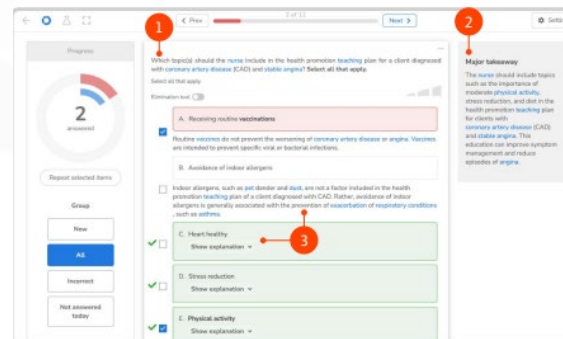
< Prev

2 of 12

Next >

Settings

1

2

Progress

2
answered

Repeat selected items

Group

New

All

Incorrect

Not answered today

Which topic(s) should the nurse include in the health promotion teaching plan for a client diagnosed with coronary artery disease (CAD) and stable angina? Select all that apply.

Select all that apply

Elimination tool

A. Receiving routine vaccinations

Routine vaccines do not prevent the worsening of coronary artery disease or angina. Vaccines are intended to prevent specific viral or bacterial infections.

B. Avoidance of indoor allergens

Indoor allergens, such as pet dander and dust, are not a factor included in the health promotion teaching plan of a client diagnosed with CAD. Rather, avoidance of indoor allergens is generally associated with the prevention of exacerbation of respiratory conditions, such as asthma.

C. Heart healthy

Show explanation

3

D. Stress reduction

Show explanation

E. Physical activity

Show explanation

Major takeaway

The nurse should include topics such as the importance of moderate physical activity, stress reduction, and diet in the health promotion teaching plan for clients with coronary artery disease (CAD) and stable angina. This education can improve symptom management and reduce episodes of angina.